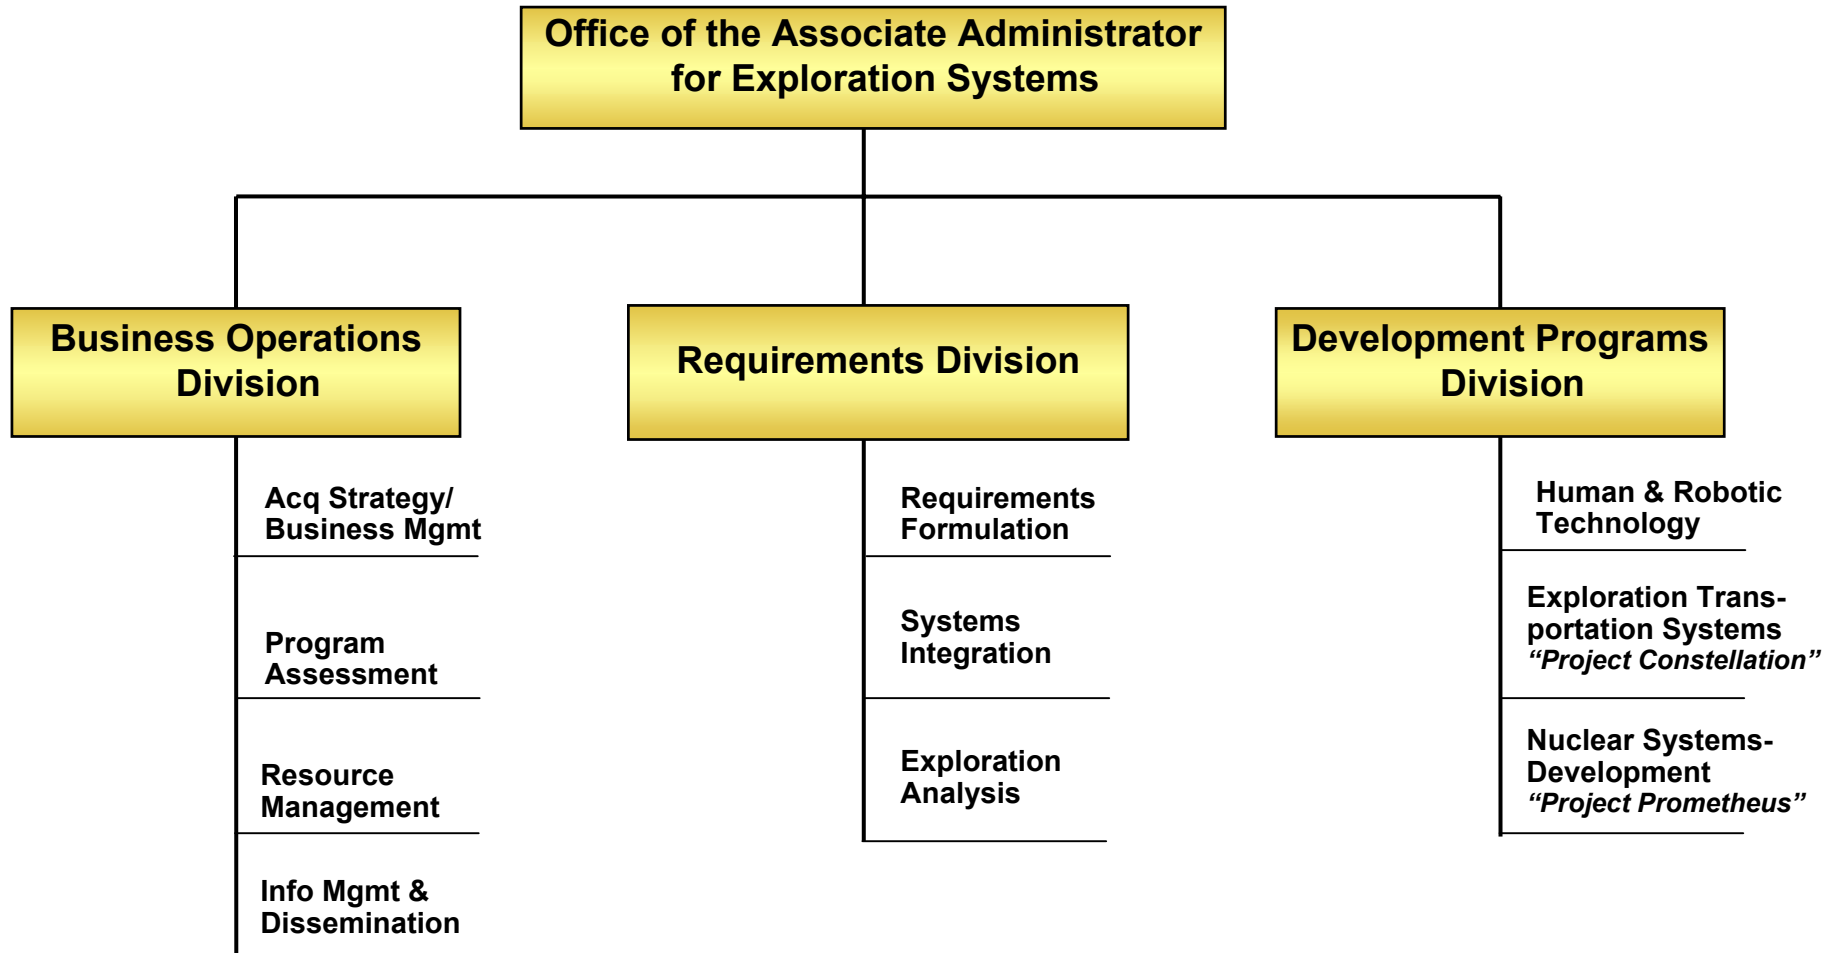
Office of the Associate Administrator for Exploration Systems

Business Operations Division

Acq Strategy/ Business Mgmt

Program Assessment

Resource Management

Info Mgmt & Dissemination

Requirements Division

Requirements Formulation

Systems Integration

Exploration Analysis

Development Programs Division

Human & Robotic Technology

Exploration Transportation Systems *“Project Constellation”*

Nuclear Systems-Development *“Project Prometheus”*